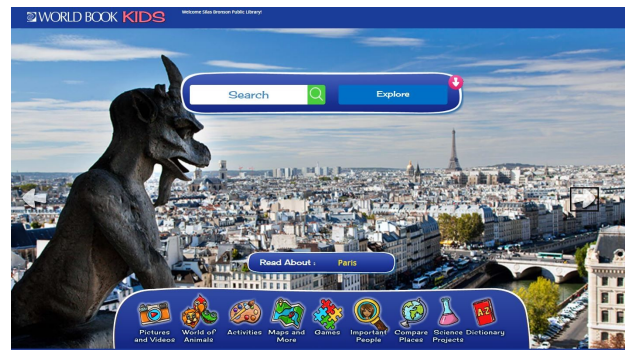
WORLD BOOK KIDS

Welcome Glen Bronson Public Library!

Search

Explore

Read About : Paris

Pictures and Videos

World of Animals

Activities

Maps and More

Games

Important People

Compare Places

Science Projects

Dictionary

A-Z